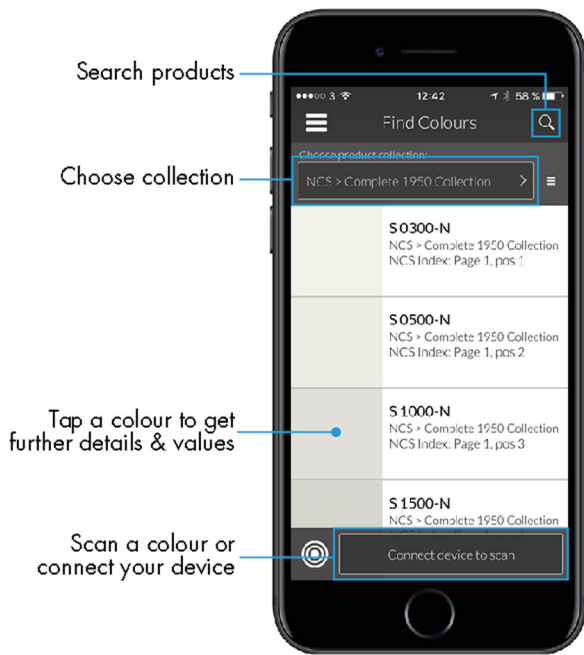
Search products

●●●○○ 3 12:42 58 %

Find Colours

Choose product collection:

NCS > Complete 1950 Collection >

Choose collection

S 0300-N
NCS > Complete 1950 Collection
NCS Index: Page 1, pos 1

S 0500-N
NCS > Complete 1950 Collection
NCS Index: Page 1, pos 2

Tap a colour to get further details & values

S 1000-N
NCS > Complete 1950 Collection
NCS Index: Page 1, pos 3

S 1500-N
NCS > Complete 1950 Collection
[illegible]

Scan a colour or connect your device

Connect device to scan